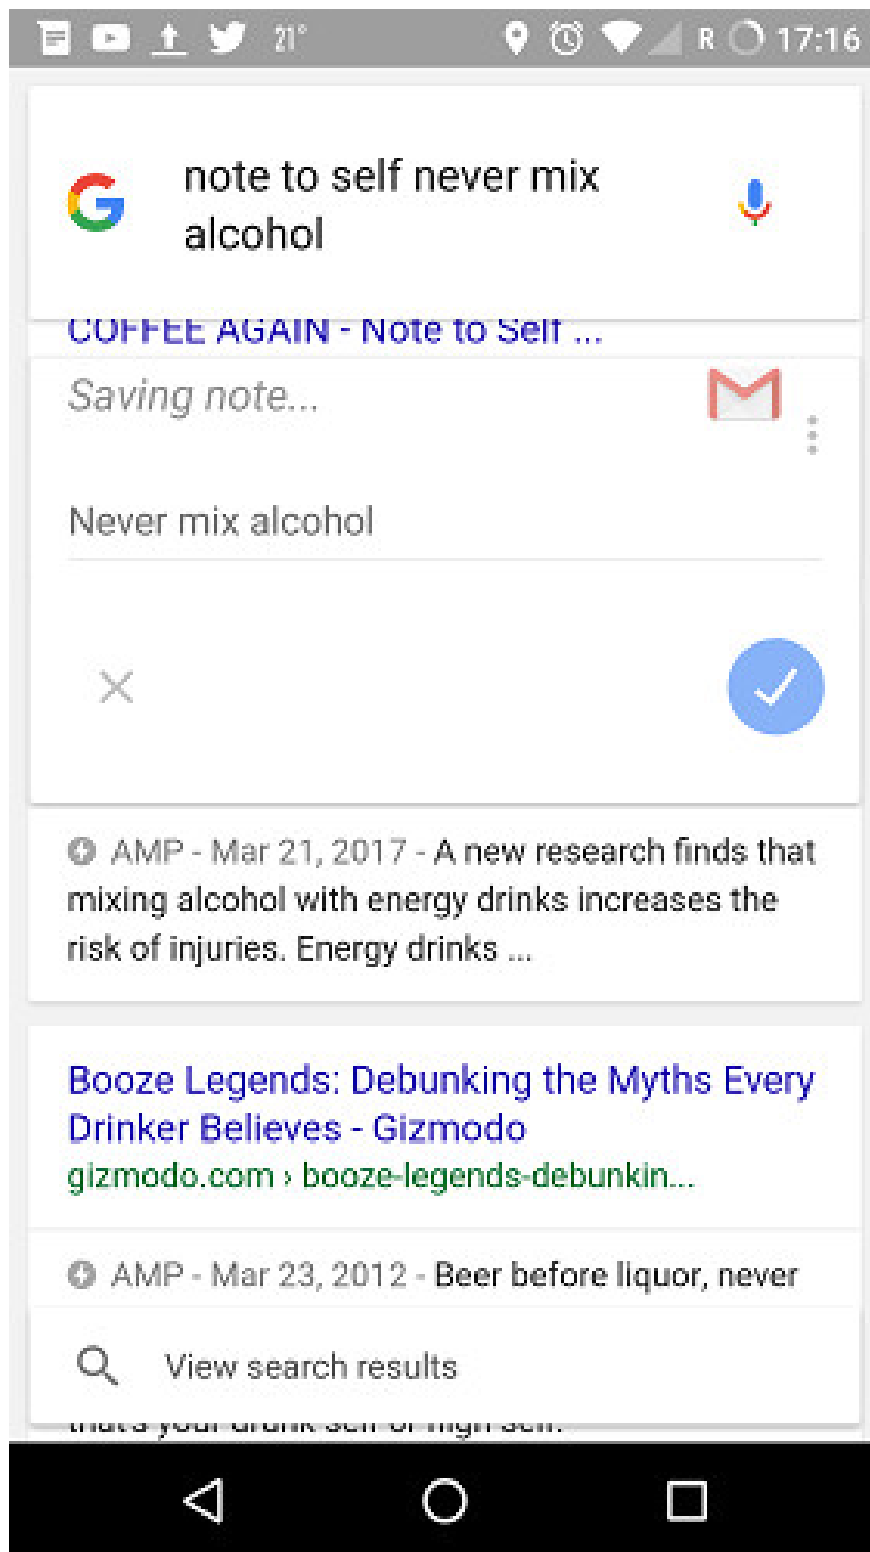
21° R 17:16

note to self never mix alcohol

COFFEE AGAIN - Note to Self ...

Saving note...

Never mix alcohol

AMP - Mar 21, 2017 - A new research finds that mixing alcohol with energy drinks increases the risk of injuries. Energy drinks ...

Booze Legends: Debunking the Myths Every Drinker Believes - Gizmodo
gizmodo.com › booze-legends-debunkin...

AMP - Mar 23, 2012 - Beer before liquor, never

View search results

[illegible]